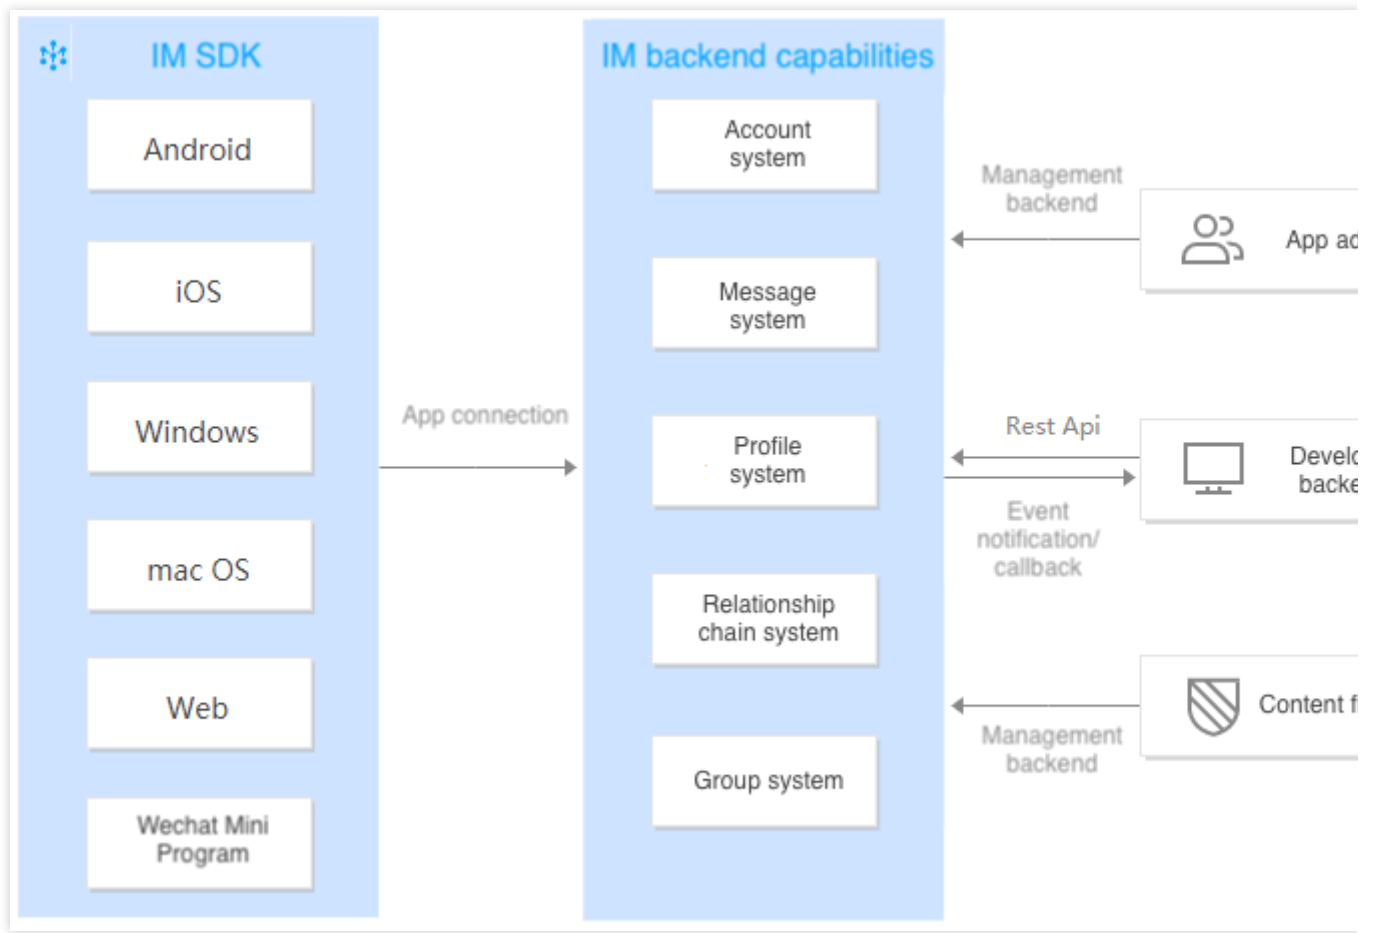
IM SDK

Android

iOS

Windows

mac OS

Web

Wechat Mini Program

App connection

IM backend capabilities

Account system

Message system

Profile system

Relationship chain system

Group system

Management backend

App ad

Rest Api

Develo backe

Event notification/ callback

Content f

Management backend